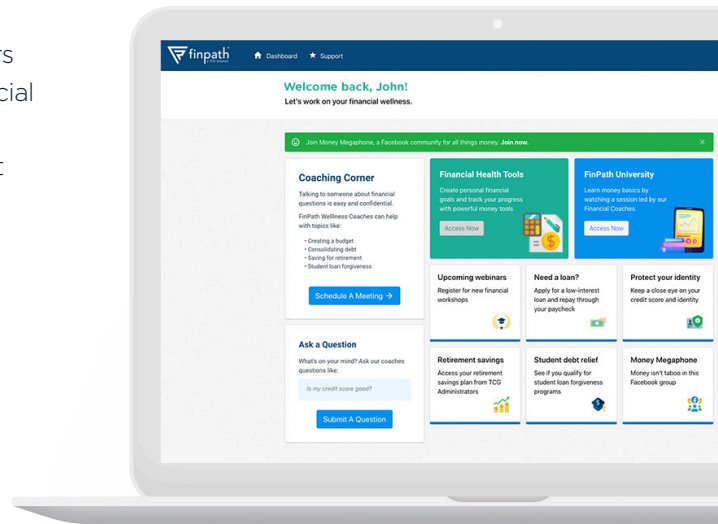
rs
cial
t

finpath

Dashboard Support

Welcome back, John!
Let's work on your financial wellness.

Join Money Megaphone, a Facebook community for all things money. Join now.

Coaching Corner
Talking to someone about financial questions is easy and confidential.
FinPath Wellness Coaches can help with topics like:
• Creating a budget
• Consolidating debt
• Saving for retirement
• Student loan forgiveness
Schedule A Meeting →

Ask a Question
What's on your mind? Ask our coaches questions like:
Is my credit score good?
Submit A Question

Financial Health Tools
Create personal financial goals and track your progress with powerful money tools
Access Now

FinPath University
Learn money basics by watching a session led by our Financial Coaches.
Access Now

Upcoming webinars
Register for new financial workshops

Need a loan?
Apply for a low-interest loan and repay through your paycheck

Protect your identity
Keep a close eye on your credit score and identity

Retirement savings
Access your retirement savings plan from TCG Administrators

Student debt relief
See if you qualify for student loan forgiveness programs

Money Megaphone
Money isn't taboo in this Facebook group